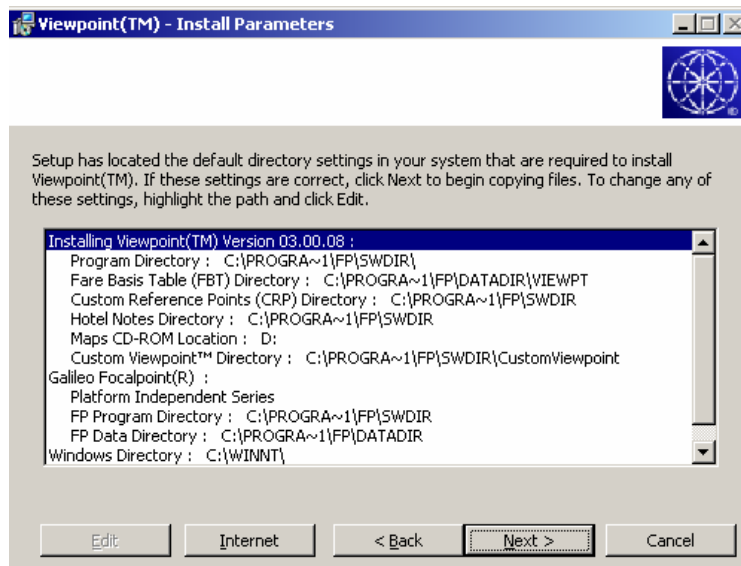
Viewpoint(TM) - Install Parameters

Setup has located the default directory settings in your system that are required to install Viewpoint(TM). If these settings are correct, click Next to begin copying files. To change any of these settings, highlight the path and click Edit.

Installing Viewpoint(TM) Version 03.00.08 :
Program Directory : C:\PROGRA~1\FP\SWDIR\
Fare Basis Table (FBT) Directory : C:\PROGRA~1\FP\DATADIR\VIEWPT
Custom Reference Points (CRP) Directory : C:\PROGRA~1\FP\SWDIR
Hotel Notes Directory : C:\PROGRA~1\FP\SWDIR
Maps CD-ROM Location : D:
Custom Viewpoint™ Directory : C:\PROGRA~1\FP\SWDIR\CustomViewpoint
Galileo Focalpoint(R) :
Platform Independent Series
FP Program Directory : C:\PROGRA~1\FP\SWDIR
FP Data Directory : C:\PROGRA~1\FP\DATADIR
Windows Directory : C:\WINNT\

Edit
Internet
< Back
Next >
Cancel